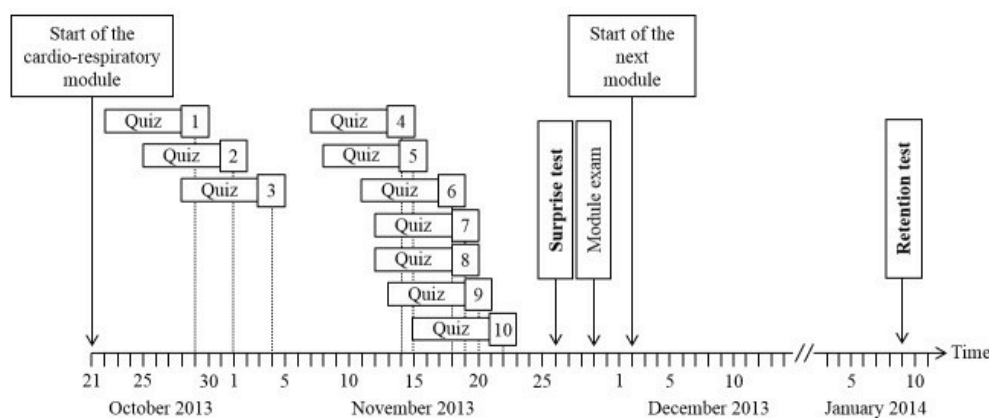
Start of the cardio-respiratory module

Quiz 1
Quiz 2
Quiz 3

Quiz 4
Quiz 5
Quiz 6
Quiz 7
Quiz 8
Quiz 9
Quiz 10

Surprise test

Module exam

Start of the next module

Retention test

Time

21 25 30 1 5 10 15 20 25 1 5 10 5 10

October 2013 November 2013 December 2013 January 2014